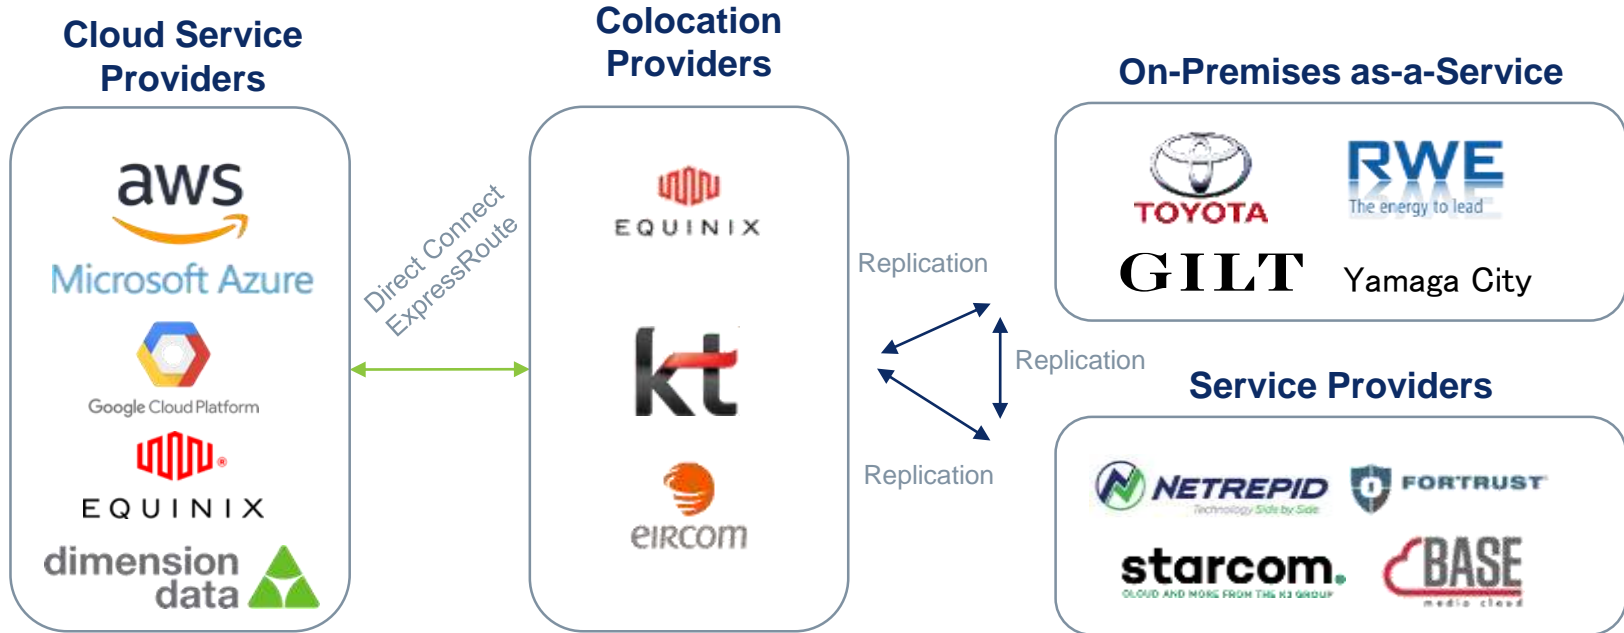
Cloud Service Providers

aws

Microsoft Azure

Google Cloud Platform

EQUINIX

dimension data

Direct Connect
ExpressRoute

Colocation Providers

EQUINIX

kt

eircom

Replication

Replication

Replication

On-Premises as-a-Service

TOYOTA

RWE
The energy to lead

GILT

Yamaga City

Service Providers

NETREPID
Technology Side by Side

FORTRUST

starcom.
CLOUD AND MORE FROM THE K3 GROUP

BASE
media cloud